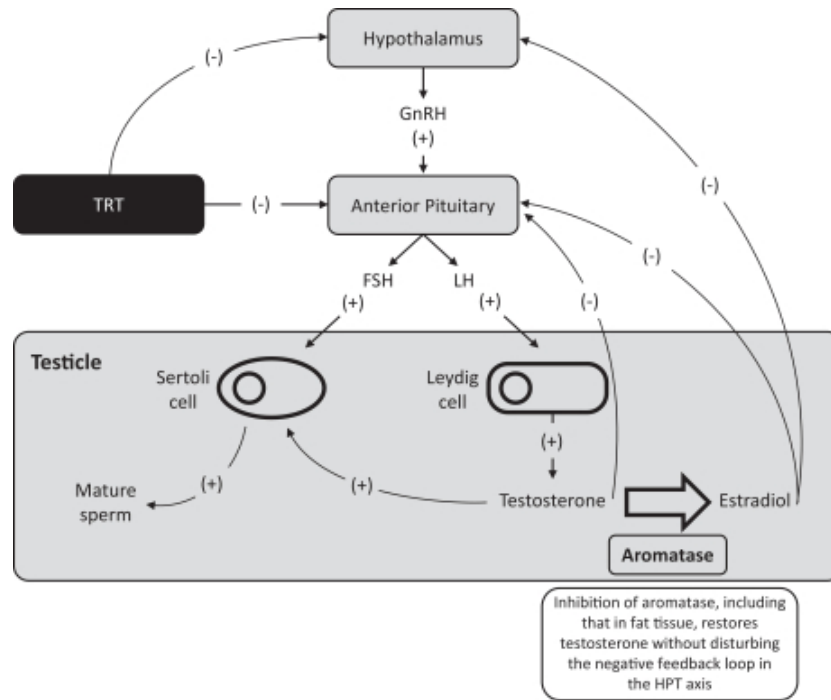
Hypothalamus

(-)

GnRH
(+)

TRT

(-)

Anterior Pituitary

(-)

(-)

FSH
(+)

LH
(+)

(-)

Testicle

Sertoli cell

Leydig cell

(+)

Mature sperm

(+)

(+)

Testosterone

Estradiol

Aromatase

Inhibition of aromatase, including that in fat tissue, restores testosterone without disturbing the negative feedback loop in the HPT axis